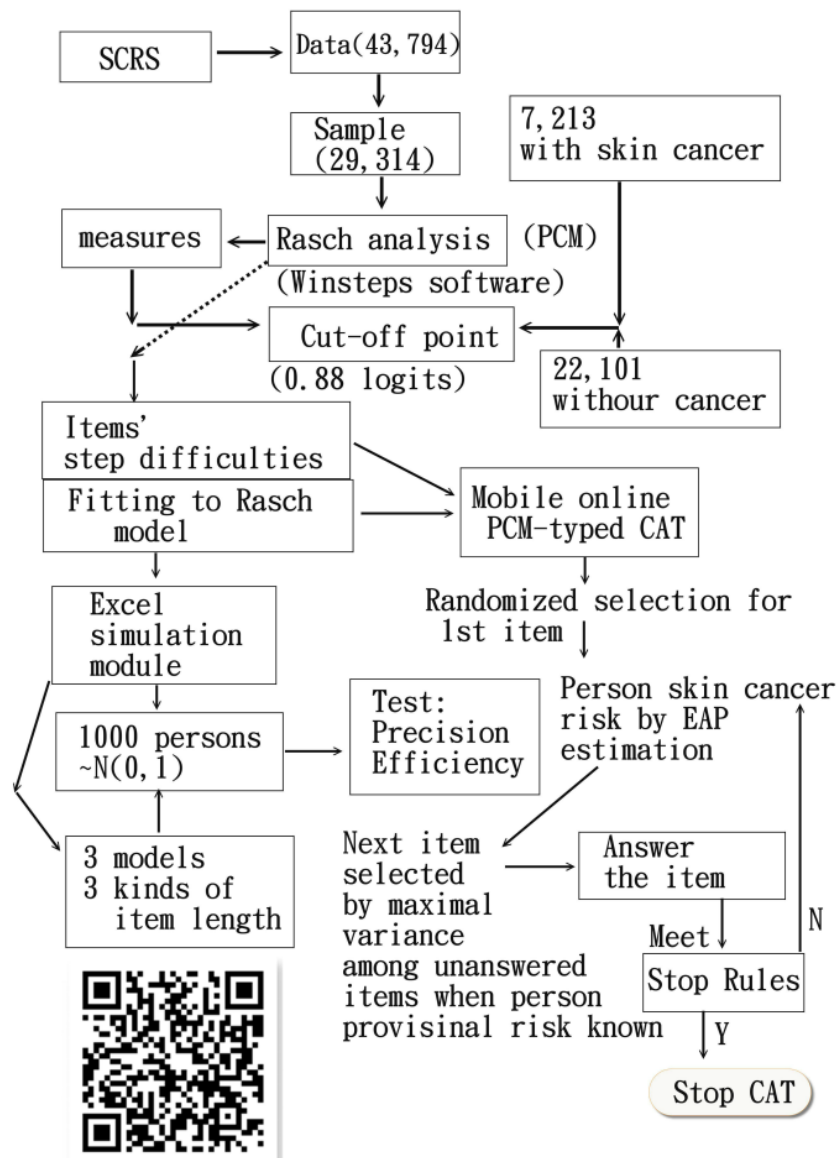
SCRS

Data(43,794)

Sample (29,314)

7,213 with skin cancer

measures

Rasch analysis (Winsteps software)

(PCM)

Cut-off point (0.88 logits)

22,101 withour cancer

Items' step difficulties

Fitting to Rasch model

Mobile online PCM-typed CAT

Randomized selection for 1st item

Excel simulation module

Person skin cancer risk by EAP estimation

1000 persons ~N(0,1)

Test: Precision Efficiency

3 models 3 kinds of item length

Next item selected by maximal variance among unanswered items when person provisinal risk known

Answer the item

Meet

Stop Rules

N

Y

Stop CAT